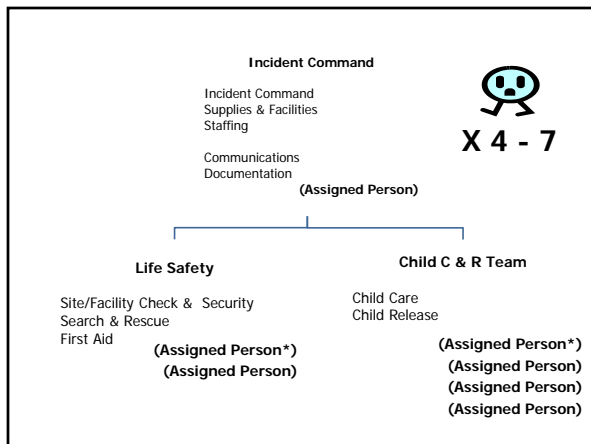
Incident Command

Incident Command
Supplies & Facilities
Staffing

Communications
Documentation

(Assigned Person)

X 4 - 7

Life Safety

Site/Facility Check & Security
Search & Rescue
First Aid

(Assigned Person*)
(Assigned Person)

Child C & R Team

Child Care
Child Release

(Assigned Person*)
(Assigned Person)
(Assigned Person)
(Assigned Person)